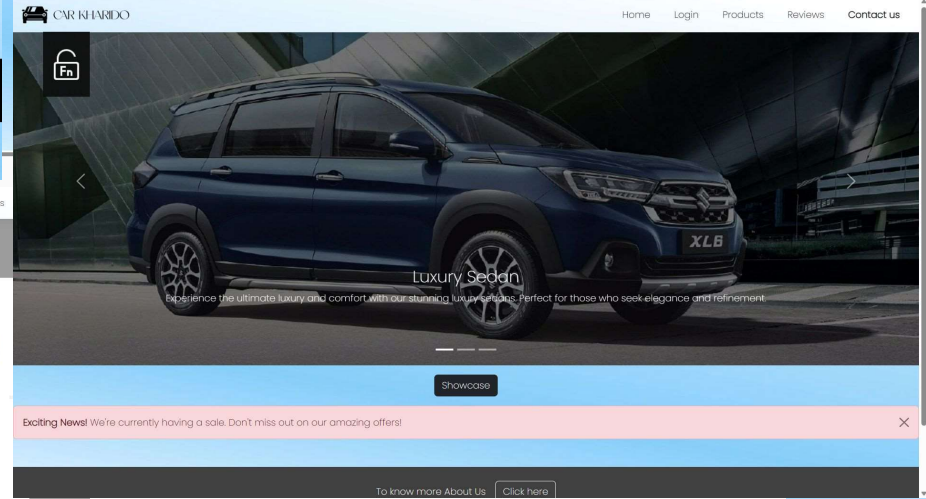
CAR KHARIDO

Home Login Products Reviews Contact us

Fn

XL6

Luxury Sedan

Experience the ultimate luxury and comfort with our stunning luxury sedans. Perfect for those who seek elegance and refinement.

Showcase

Exciting News! We're currently having a sale. Don't miss out on our amazing offers!

×

To know more About Us Click here